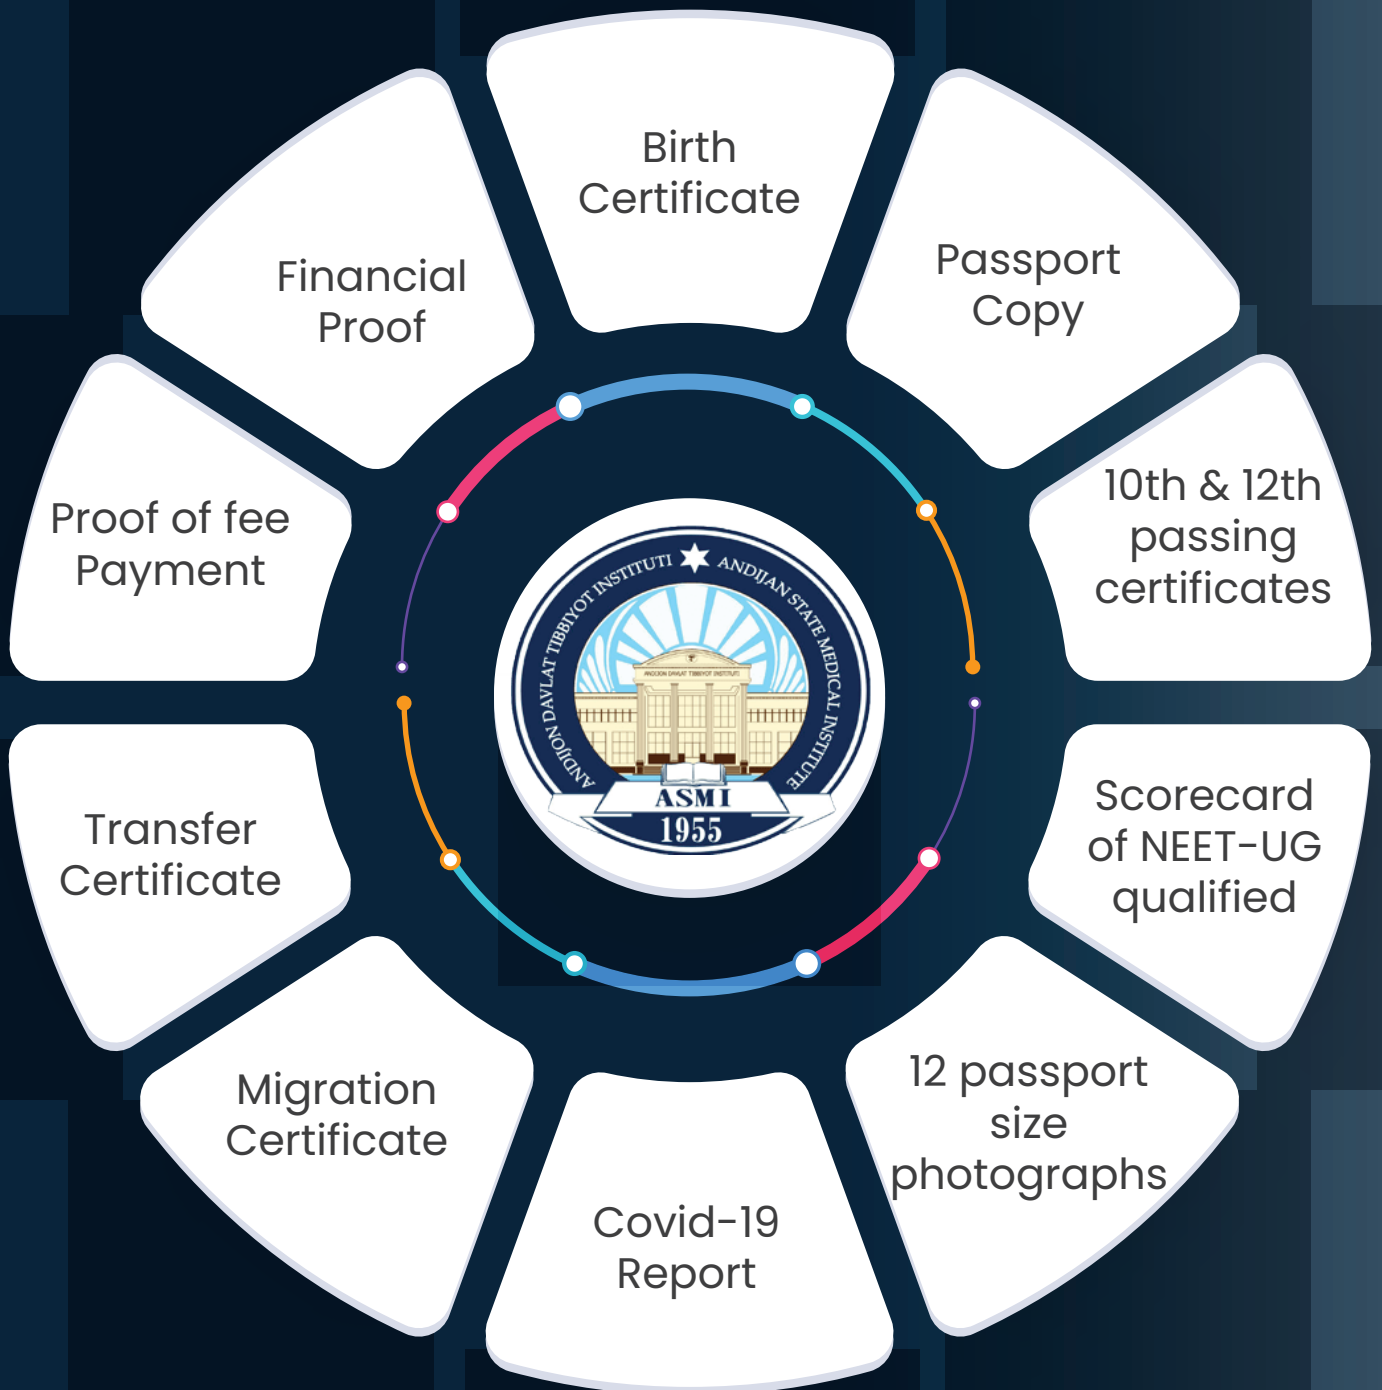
Birth Certificate

Passport Copy

10th & 12th passing certificates

Scorecard of NEET-UG qualified

12 passport size photographs

Covid-19 Report

Migration Certificate

Transfer Certificate

Proof of fee Payment

Financial Proof

ANDIJON DAVLAT TIBBIYOT INSTITUTI ANDIJAN STATE MEDICAL INSTITUTE

ASMI

1955